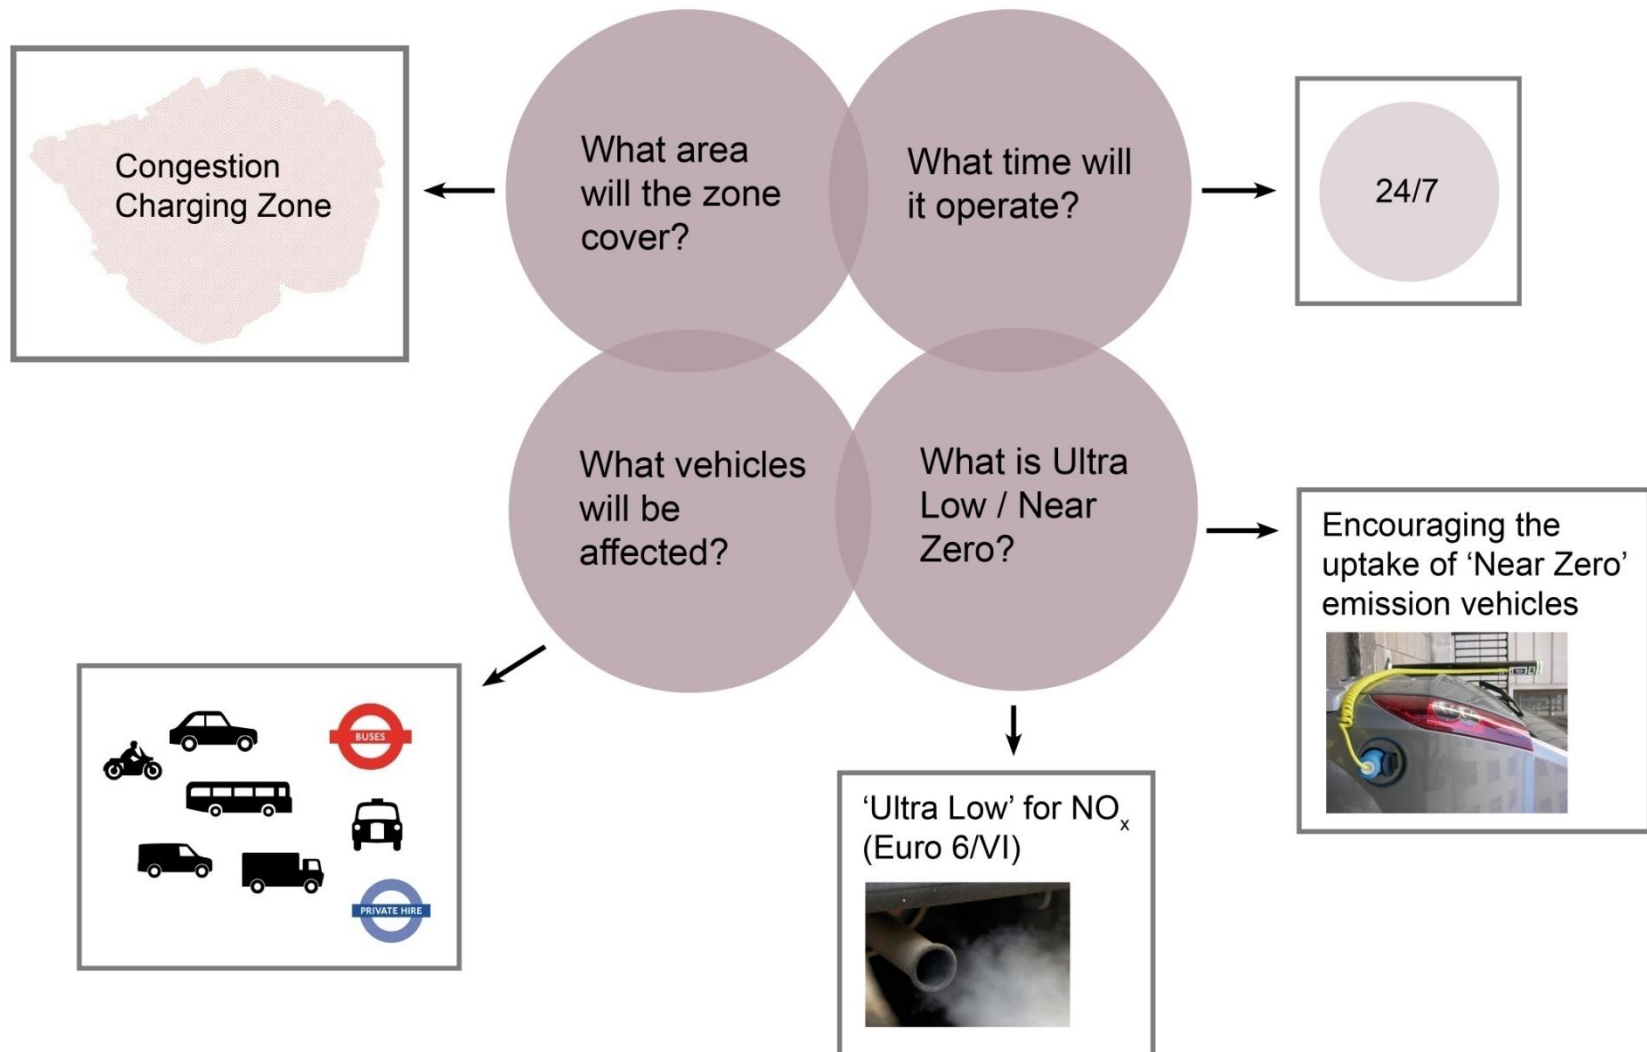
Congestion Charging Zone

What area will the zone cover?

What time will it operate?

24/7

What vehicles will be affected?

What is Ultra Low / Near Zero?

Encouraging the uptake of 'Near Zero' emission vehicles

BUSES

PRIVATE HIRE

'Ultra Low' for $NO_x$ (Euro 6/VI)